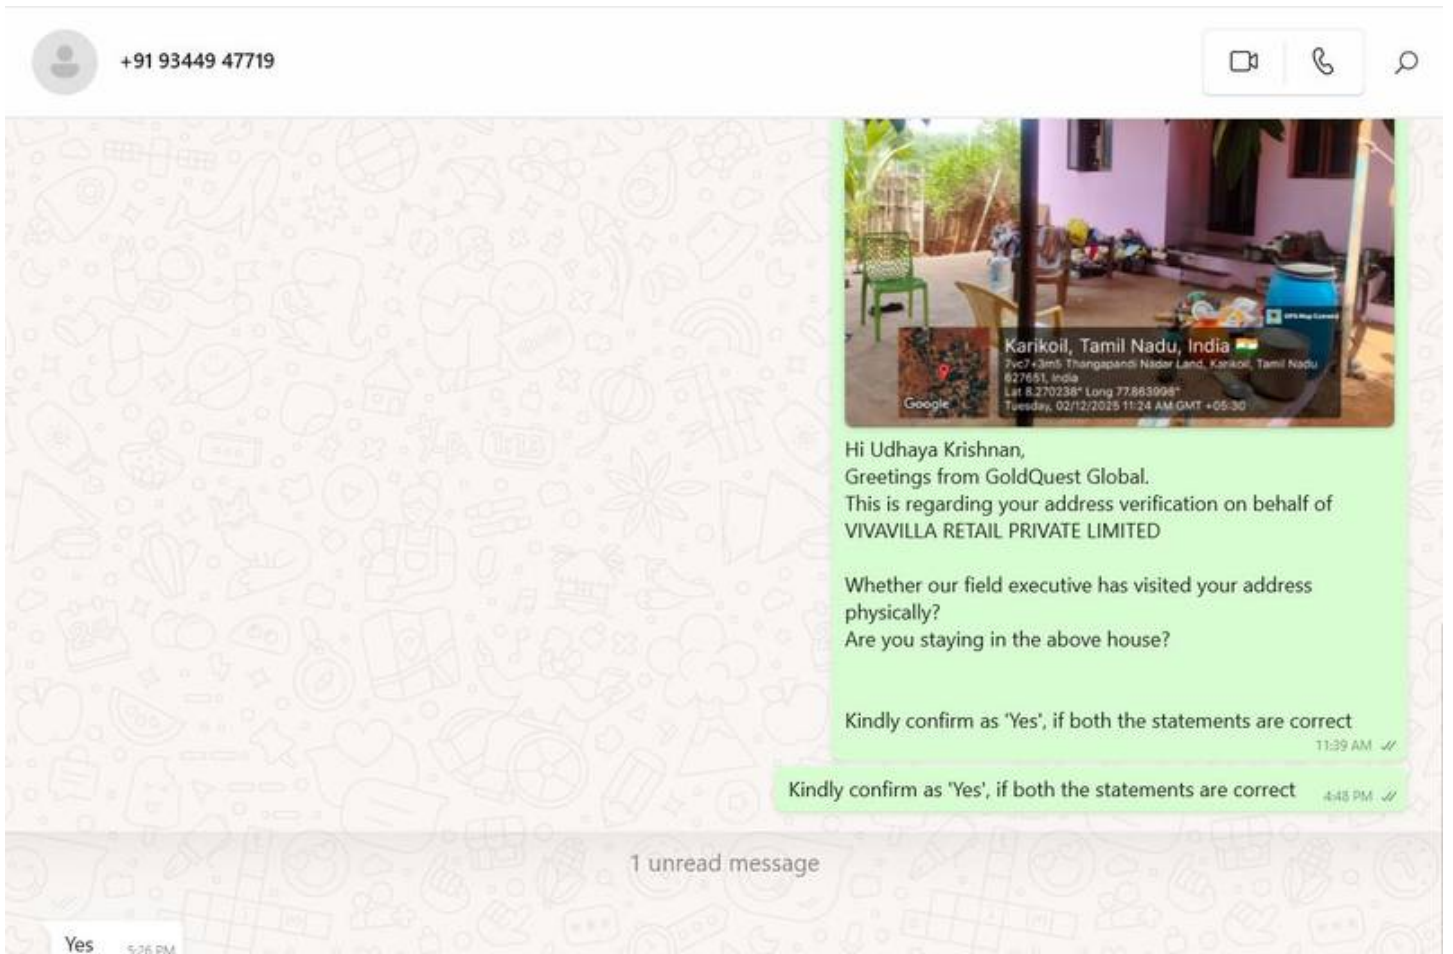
+91 93449 47719

GPS Map Camera

Karikoil, Tamil Nadu, India

7vc7+3m5 Thangapandi Nadar Land, Karikoil, Tamil Nadu 627651, India

Lat 8.270238° Long 77.863998°

Tuesday, 02/12/2025 11:24 AM GMT +05:30

Google

Hi Udhaya Krishnan,
Greetings from GoldQuest Global.
This is regarding your address verification on behalf of VIVAVILLA RETAIL PRIVATE LIMITED

Whether our field executive has visited your address physically?
Are you staying in the above house?

Kindly confirm as 'Yes', if both the statements are correct
11:39 AM

Kindly confirm as 'Yes', if both the statements are correct 4:48 PM

1 unread message

Yes 5:26 PM